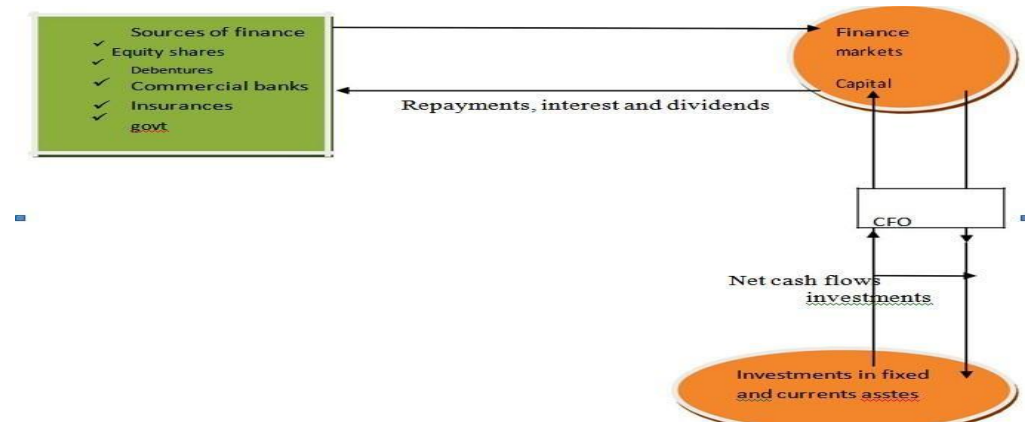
Sources of finance
Equity shares
Debentures
Commercial banks
Insurances
govt

Finance markets
Capital

Repayments, interest and dividends

CFO

Net cash flows
investments

Investments in fixed and currents asstes